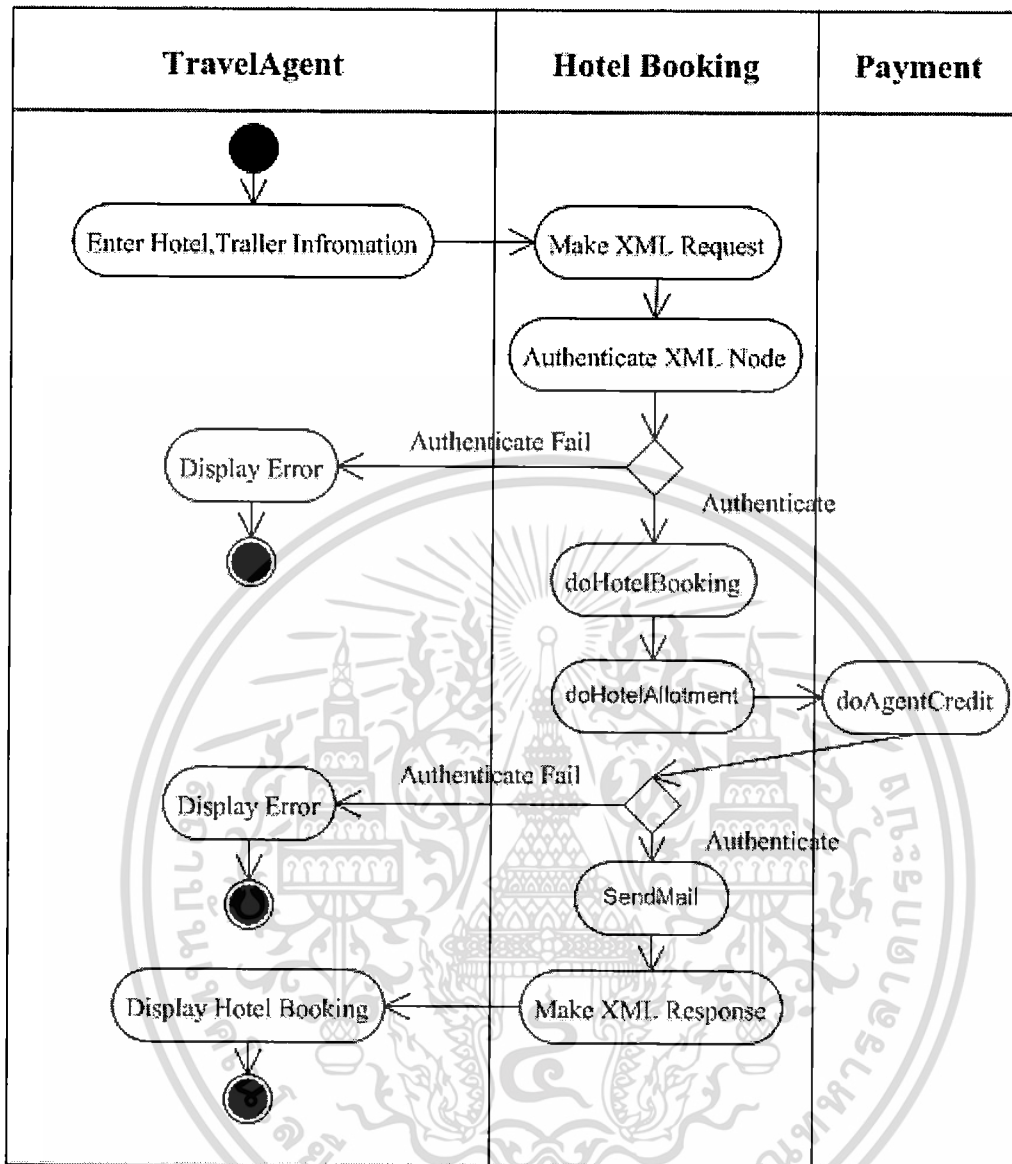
TravelAgent

Hotel Booking

Payment

Enter Hotel,Traller Infromation

Make XML Request

Authenticate XML Node

Authenticate Fail

Display Error

Authenticate

doHotelBooking

doHotelAllotment

doAgentCredit

Authenticate Fail

Display Error

Authenticate

SendMail

Display Hotel Booking

Make XML Response